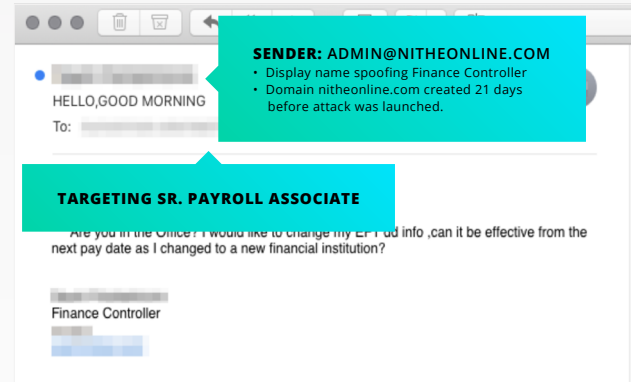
SENDER: ADMIN@NITHEONLINE.COM
• Display name spoofing Finance Controller
• Domain nitheonline.com created 21 days before attack was launched.

HELLO,GOOD MORNING

To: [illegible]

TARGETING SR. PAYROLL ASSOCIATE

Are you in the Office? I would like to change my EFT dd info ,can it be effective from the next pay date as I changed to a new financial institution?

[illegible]
Finance Controller
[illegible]
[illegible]